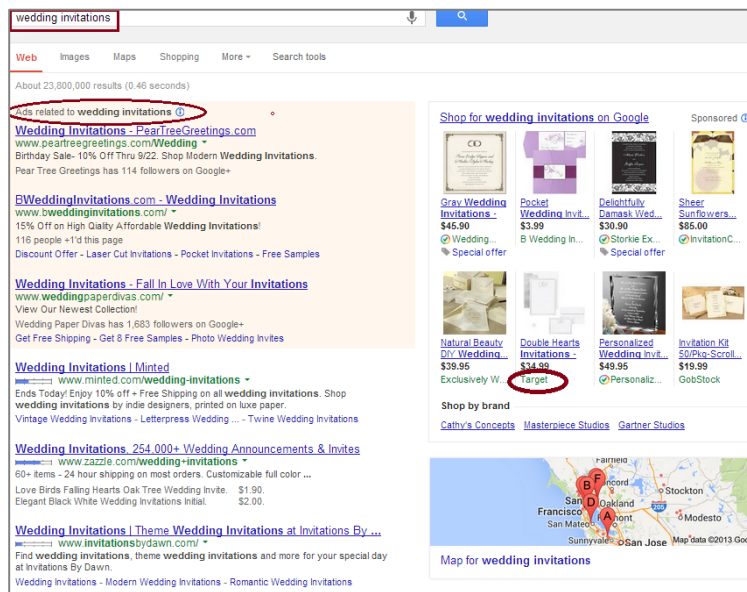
wedding invitations

Web Images Maps Shopping More Search tools

About 23,800,000 results (0.46 seconds)

Ads related to wedding invitations

Wedding Invitations - PearTreeGreetings.com
www.peartreegreetings.com/Wedding
Birthday Sale- 10% Off Thru 9/22. Shop Modern Wedding Invitations.
Pear Tree Greetings has 114 followers on Google+

BWeddingInvitations.com - Wedding Invitations
www.bweddinginvitations.com/
15% Off on High Quality Affordable Wedding Invitations!
116 people +1'd this page
Discount Offer - Laser Cut Invitations - Pocket Invitations - Free Samples

Wedding Invitations - Fall In Love With Your Invitations
www.weddingpaperdivas.com/
View Our Newest Collection!
Wedding Paper Divas has 1,683 followers on Google+
Get Free Shipping - Get 8 Free Samples - Photo Wedding Invites

Wedding Invitations | Minted
www.minted.com/wedding-invitations
Ends Today! Enjoy 10% off + Free Shipping on all wedding invitations. Shop wedding invitations by indie designers, printed on luxe paper.
Vintage Wedding Invitations - Letterpress Wedding ... - Twine Wedding Invitations

Wedding Invitations, 254,000+ Wedding Announcements & Invites
www.zazzle.com/wedding+invitations
60+ items - 24 hour shipping on most orders. Customizable full color ...
Love Birds Falling Hearts Oak Tree Wedding Invite. $1.90.
Elegant Black White Wedding Invitations Initial. $2.00.

Wedding Invitations | Theme Wedding Invitations at Invitations By ...
www.invitationsbydawn.com/
Find wedding invitations, theme wedding invitations and more for your special day at Invitations By Dawn.
Wedding Invitations - Modern Wedding Invitations - Romantic Wedding Invitations

Shop for wedding invitations on Google
Sponsored

Gray Wedding Invitations - $45.90 Wedding... Special offer
Pocket Wedding Invit... $3.99 B Wedding In...
Delightfully Damask Wed... $30.90 Storkie Ex... Special offer
Sheer Sunflowers... $85.00 InvitationC...
Natural Beauty DIY Wedding... $39.95 Exclusively W...
Double Hearts Invitations - $34.99 Target
Personalized Wedding Invit... $49.95 Personaliz...
Invitation Kit 50/Pkg-Scroll... $19.99 GobStock

Shop by brand
Cathy's Concepts Masterpiece Studios Gartner Studios

Fairfield
Concord
Oakland
Stockton
Francisco
San Mateo
Modesto
Sunnyvale
San Jose
Map data ©2013 Go
Map for wedding invitations